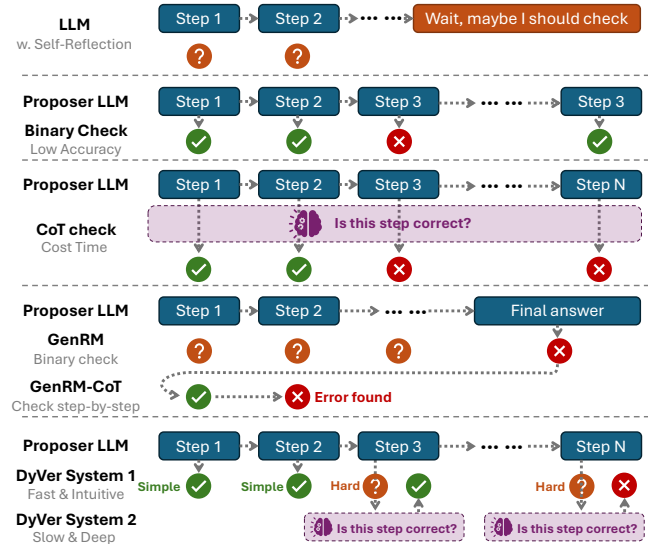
LLM
w. Self-Reflection

Step 1 → Step 2 → ••• → Wait, maybe I should check

?
?

Proposer LLM
Binary Check
Low Accuracy

Step 1 → Step 2 → Step 3 → ••• → Step 3

Proposer LLM
CoT check
Cost Time

Step 1 → Step 2 → Step 3 → ••• → Step N

Is this step correct?

Proposer LLM
GenRM
Binary check

Step 1 → Step 2 → ••• → Final answer

?
?
?

GenRM-CoT
Check step-by-step

Error found

Proposer LLM
DyVer System 1
Fast & Intuitive
DyVer System 2
Slow & Deep

Step 1 → Step 2 → Step 3 → ••• → Step N

Simple
Simple
Hard ?
Hard ?

Is this step correct?
Is this step correct?